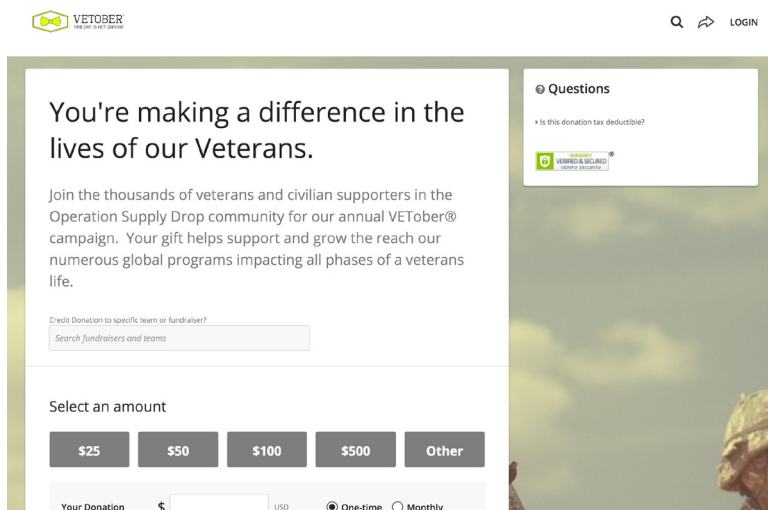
VETOBER
ONE DAY IS NOT ENOUGH

LOGIN

You're making a difference in the lives of our Veterans.

Join the thousands of veterans and civilian supporters in the Operation Supply Drop community for our annual VETober® campaign. Your gift helps support and grow the reach our numerous global programs impacting all phases of a veterans life.

Credit Donation to specific team or fundraiser?

Search fundraisers and teams

Select an amount

$25 $50 $100 $500 Other

Your Donation $ USD One-time Monthly

Questions

Is this donation tax deductible?

GODADDY VERIFIED & SECURED VERIFY SECURITY